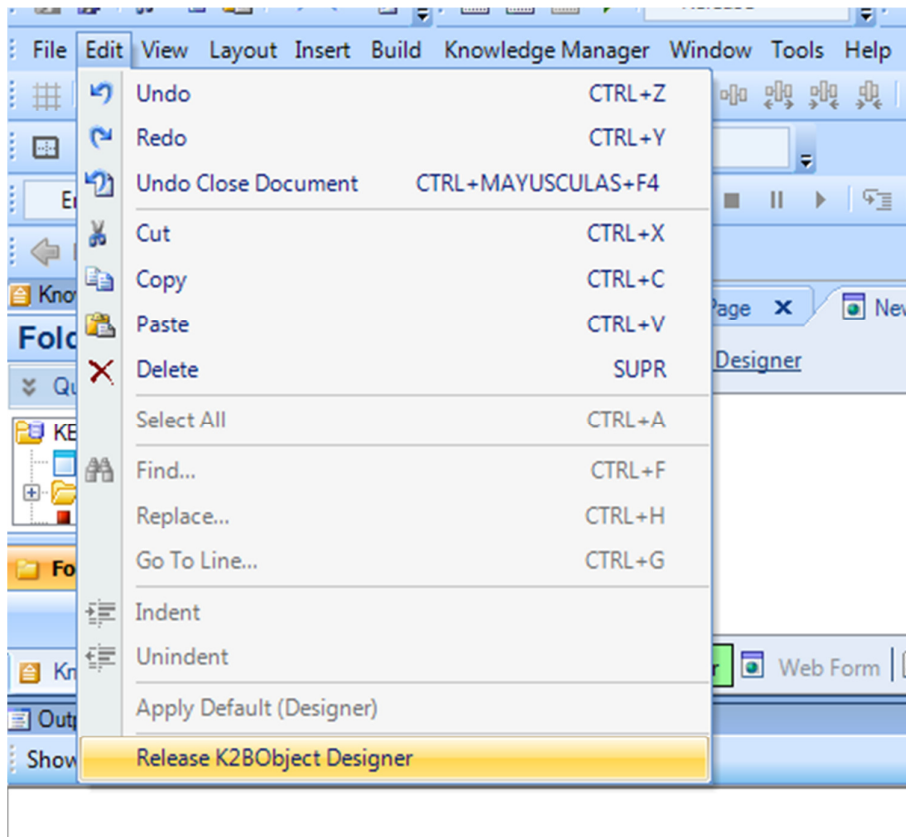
File Edit View Layout Insert Build Knowledge Manager Window Tools Help

Undo CTRL+Z
Redo CTRL+Y
Undo Close Document CTRL+MAYUSCULAS+F4
Cut CTRL+X
Copy CTRL+C
Paste CTRL+V
Delete SUPR
Select All CTRL+A
Find... CTRL+F
Replace... CTRL+H
Go To Line... CTRL+G
Indent
Unindent
Apply Default (Designer)
Release K2BObject Designer

Kno
Fold
Qu
KB
Fo
Kn
Outp
Show
Page
New
Designer
Web Form